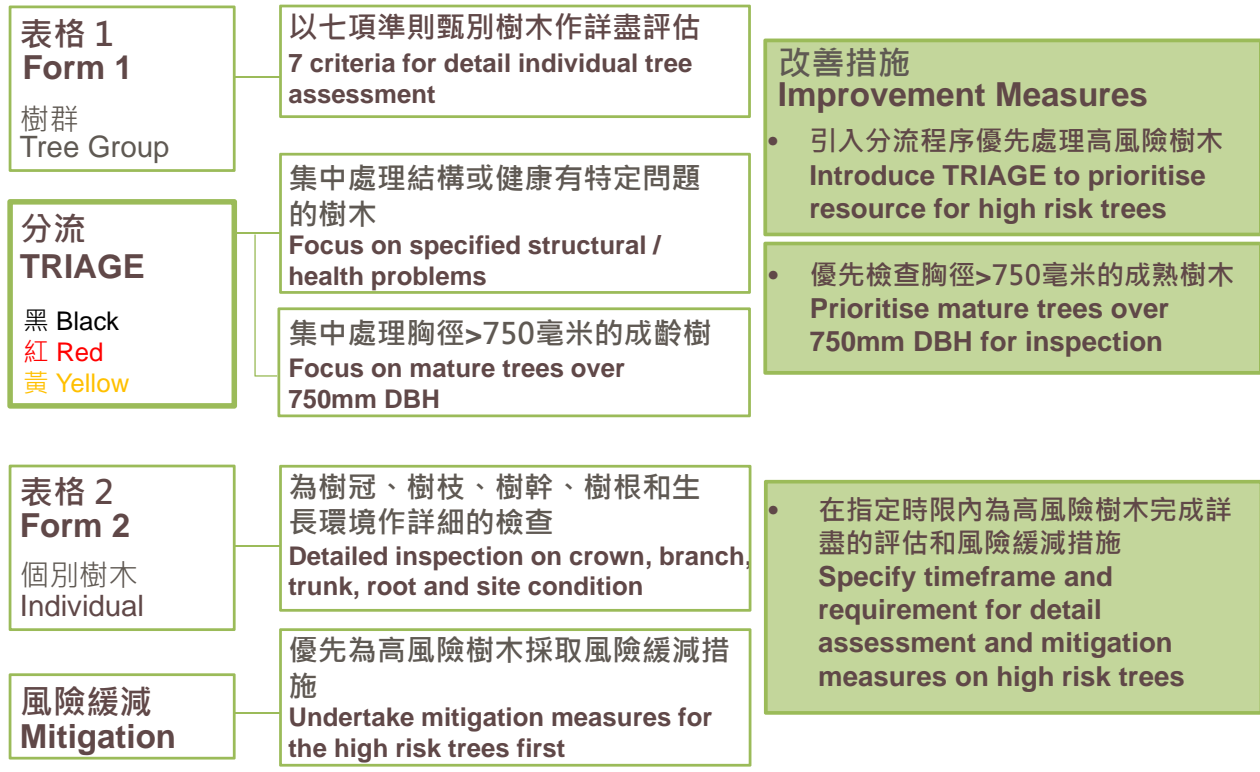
表格 1
Form 1

樹群
Tree Group

以七項準則甄別樹木作詳盡評估
7 criteria for detail individual tree assessment

改善措施
Improvement Measures

• 引入分流程序優先處理高風險樹木
Introduce TRIAGE to prioritise resource for high risk trees

分流
TRIAGE

黑 Black
紅 Red
黃 Yellow

集中處理結構或健康有特定問題的樹木
Focus on specified structural / health problems

集中處理胸徑>750毫米的成齡樹
Focus on mature trees over 750mm DBH

• 優先檢查胸徑>750毫米的成熟樹木
Prioritise mature trees over 750mm DBH for inspection

表格 2
Form 2

個別樹木
Individual

為樹冠、樹枝、樹幹、樹根和生長環境作詳細的檢查
Detailed inspection on crown, branch, trunk, root and site condition

• 在指定時限內為高風險樹木完成詳盡的評估和風險緩減措施
Specify timeframe and requirement for detail assessment and mitigation measures on high risk trees

風險緩減
Mitigation

優先為高風險樹木採取風險緩減措施
Undertake mitigation measures for the high risk trees first